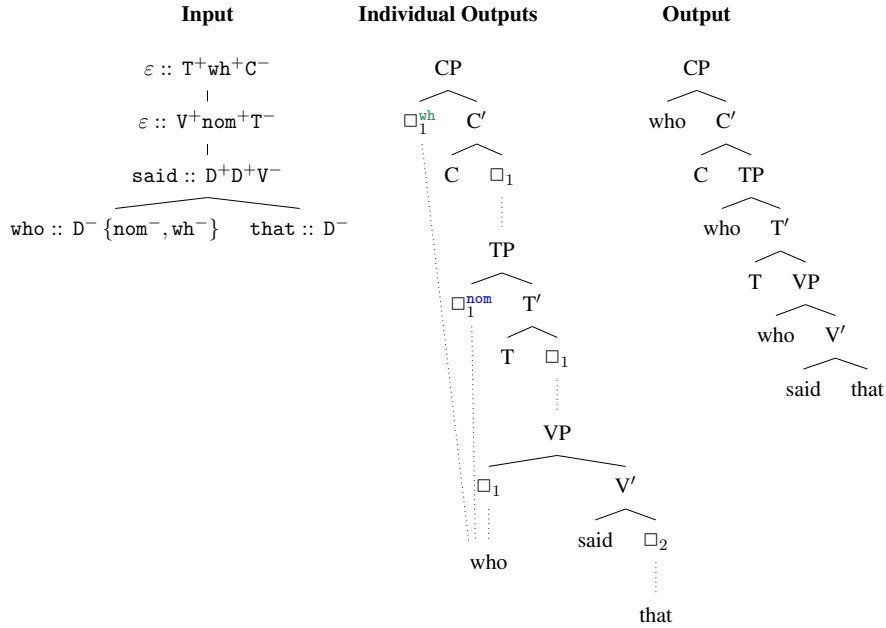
**Input**

$\varepsilon$ :: $\mathtt{T}^{+}\mathtt{wh}^{+}\mathtt{C}^{-}$

$\varepsilon$ :: $\mathtt{V}^{+}\mathtt{nom}^{+}\mathtt{T}^{-}$

said :: $\mathtt{D}^{+}\mathtt{D}^{+}\mathtt{V}^{-}$

who :: $\mathtt{D}^{-}$ $\{\mathtt{nom}^{-}, \mathtt{wh}^{-}\}$ that :: $\mathtt{D}^{-}$

**Individual Outputs**

CP

$\square_1^{\mathtt{wh}}$ C′

C $\square_1$

TP

$\square_1^{\mathtt{nom}}$ T′

T $\square_1$

VP

$\square_1$ V′

said $\square_2$

who

that

**Output**

CP

who C′

C TP

who T′

T VP

who V′

said that